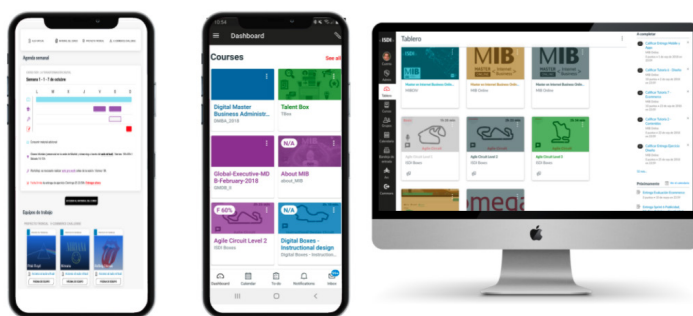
Agenda semanal

Semana 1 · 1 - 7 de octubre

L M X J V S D

Equipos de trabajo

15:54

Dashboard

Courses

See all

Digital Master Business Administ...

DMBA_2018

Talent Box

TBox

N/A

Global-Executive-MD B-February-2018

N/A

About MIB

about_MIB

60%

Agile Circuit Level 2

ISDI Boxes

Digital Boxes - Instructional design

Digital Boxes - Instruction...

Dashboard

Calendar

To do

Notifications

Inbox

ISDI

Tablero

MIB

Master in Internet Business

Agile Circuit Level 1

Agile Circuit Level 2

mega

A completar

Próximamente